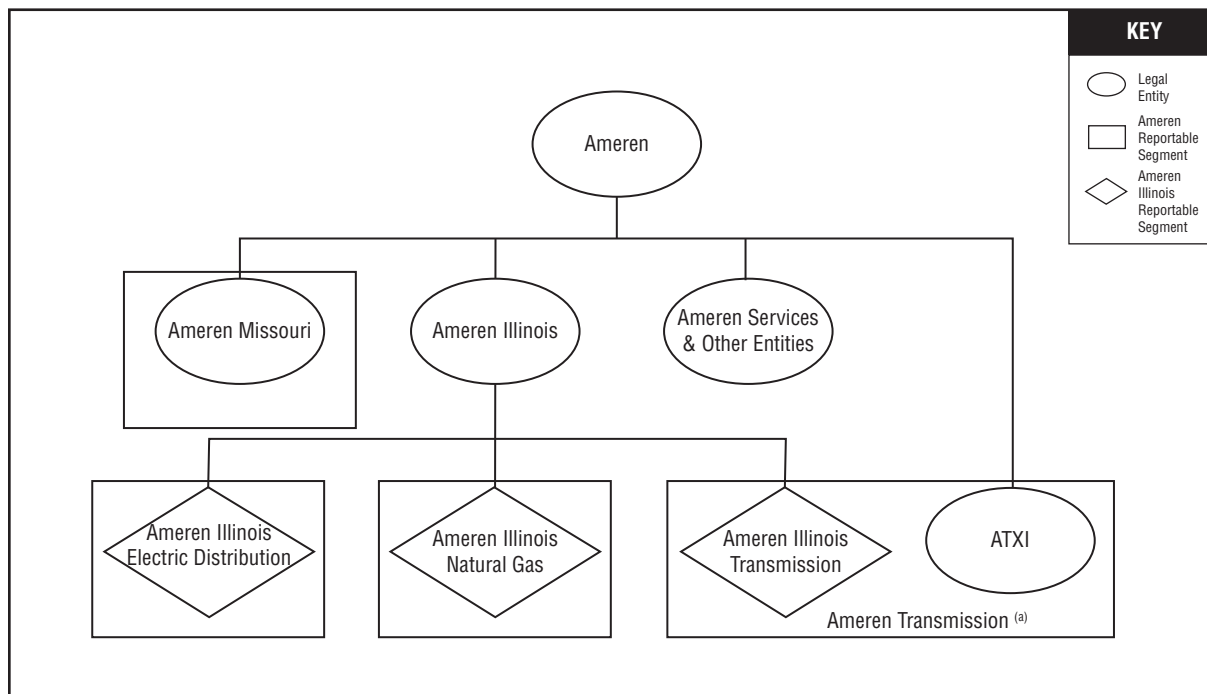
KEY

Legal Entity

Ameren Reportable Segment

Ameren Illinois Reportable Segment

Ameren

Ameren Missouri

Ameren Illinois

Ameren Services & Other Entities

Ameren Illinois Electric Distribution

Ameren Illinois Natural Gas

Ameren Illinois Transmission

ATXI

Ameren Transmission $^{(a)}$